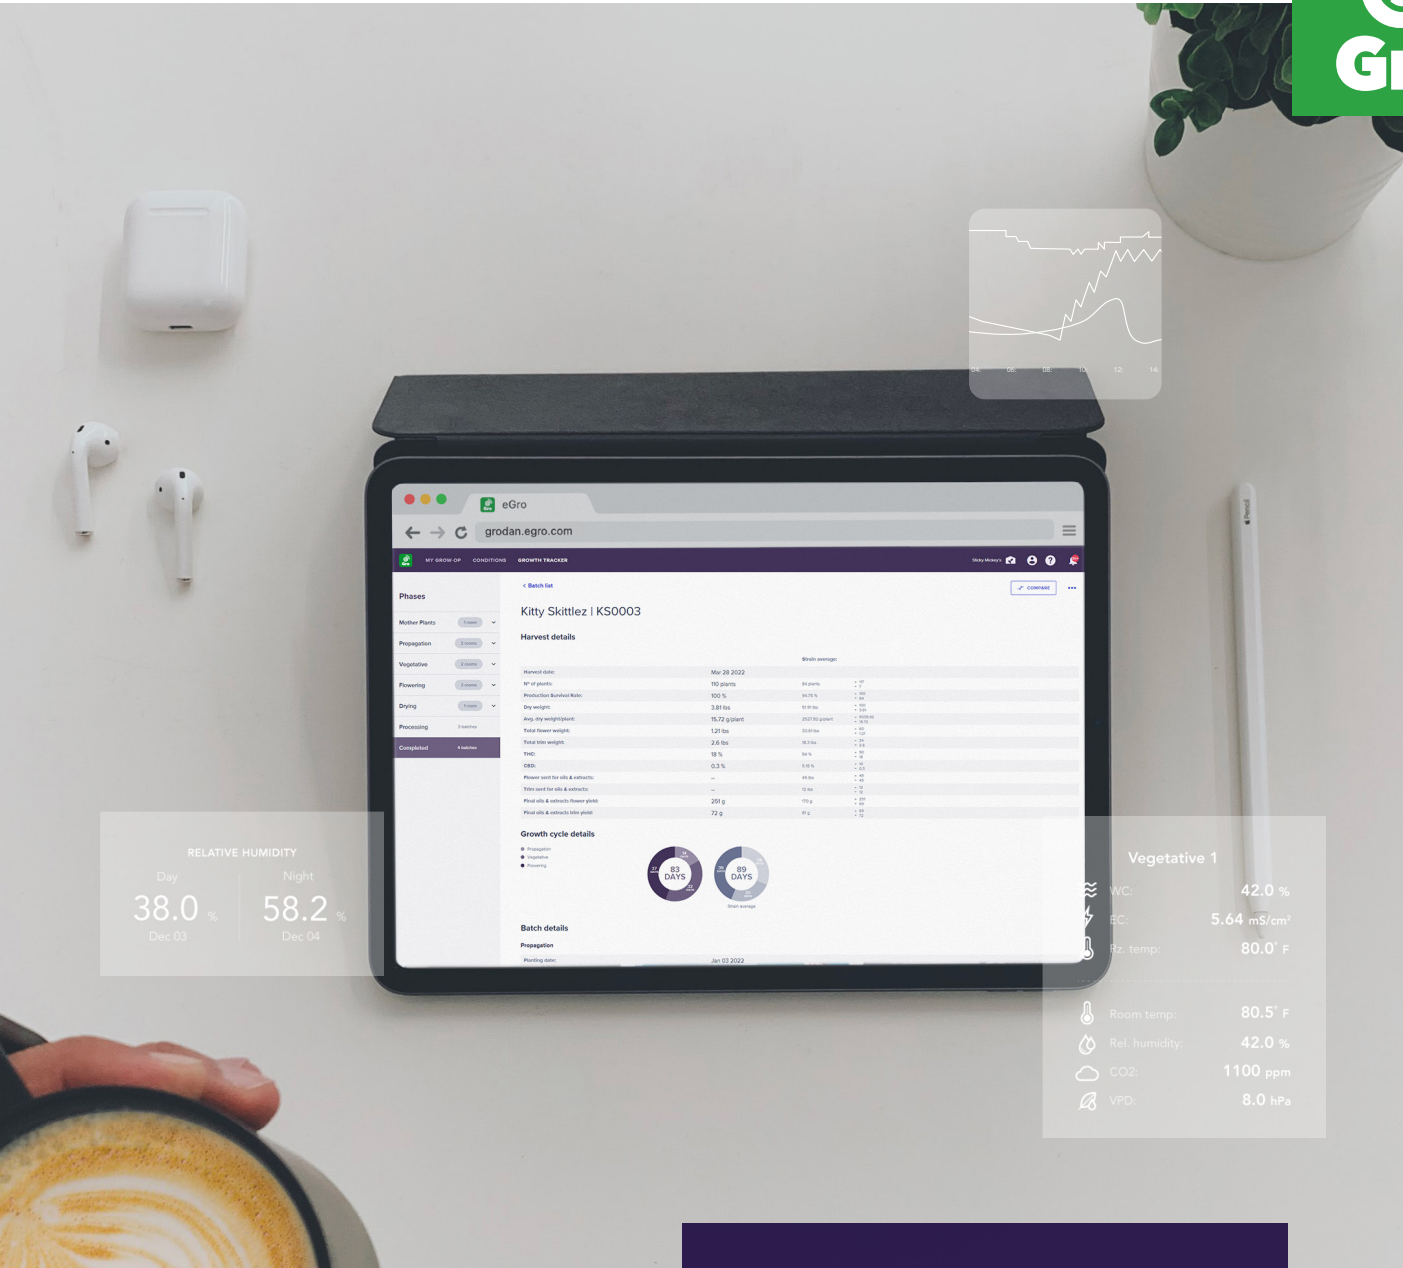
GI

04: 06: 08: 10: 12: 14:

eGro

grodan.egro.com

MY GROW-OP CONDITIONS GROWTH TRACKER

< Batch list

COMPARE

Kitty Skittlez | KS0003

Phases

Mother Plants
Propagation
Vegetative
Flowering
Drying
Processing
Completed

Harvest details

Strain average:

| | | |
|---|---|---|
| Harvest date: | Mar 28 2022 | |
| Nº of plants: | 110 plants | |
| Production Survival Rate: | 100 % | |
| Dry weight: | 3.81 lbs | |
| Avg. dry weight/plant: | 15.72 g/plant | |
| Total flower weight: | 1.21 lbs | |
| Total trim weight: | 2.6 lbs | |
| THC: | 18 % | |
| CBD: | 0.3 % | |
| Flower sent for oils & extracts: | – | |
| Trim sent for oils & extracts: | – | |
| Final oils & extracts flower yield: | 251 g | |
| Final oils & extracts trim yield: | 72 g | |

Growth cycle details

Propagation
Vegetative
Flowering

83 DAYS

89 DAYS

Strain average

Batch details

Propagation

Planting date: Jan 03 2022

RELATIVE HUMIDITY

Day
38.0 %
Dec 03

Night
58.2 %
Dec 04

Vegetative 1

WC: 42.0 %
EC: 5.64 mS/cm²
Rz. temp: 80.0° F

Room temp: 80.5° F
Rel. humidity: 42.0 %
CO2: 1100 ppm
VPD: 8.0 hPa